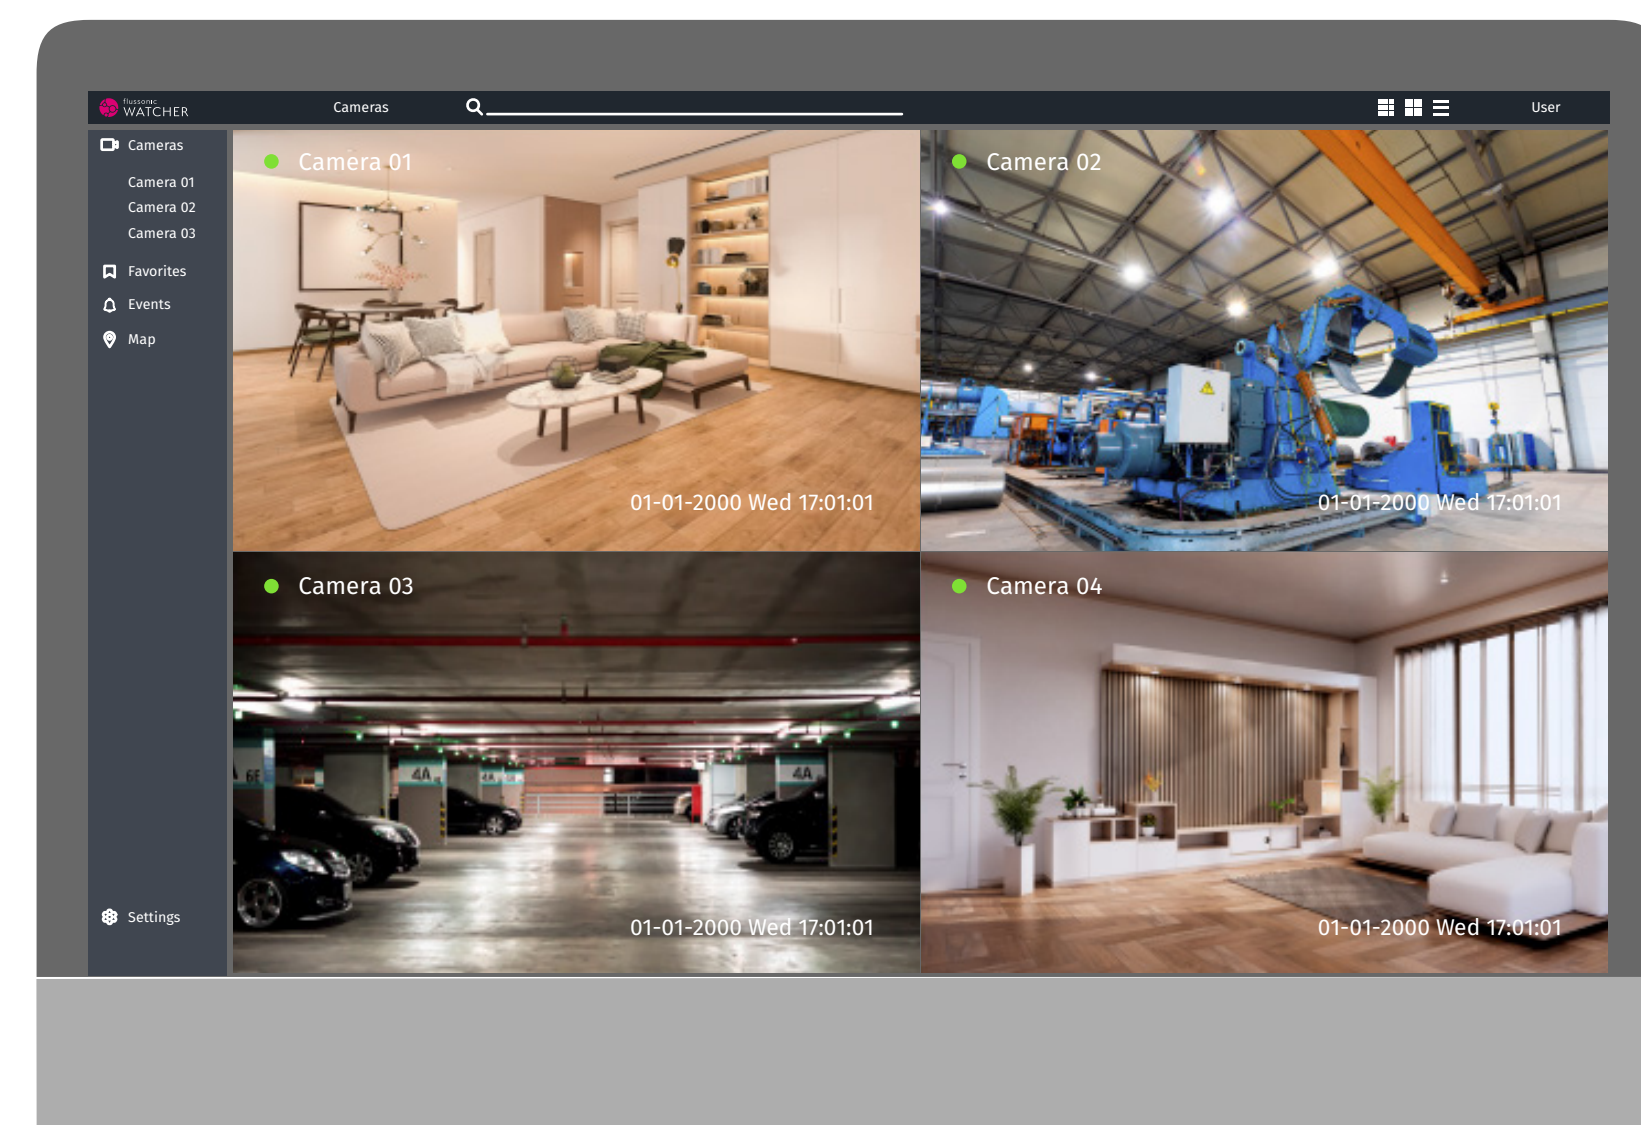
flussonic WATCHER

Cameras

User

Cameras

Camera 01

Camera 02

Camera 03

Favorites

Events

Map

Settings

Camera 01

01-01-2000 Wed 17:01:01

Camera 02

01-01-2000 Wed 17:01:01

Camera 03

01-01-2000 Wed 17:01:01

Camera 04

01-01-2000 Wed 17:01:01